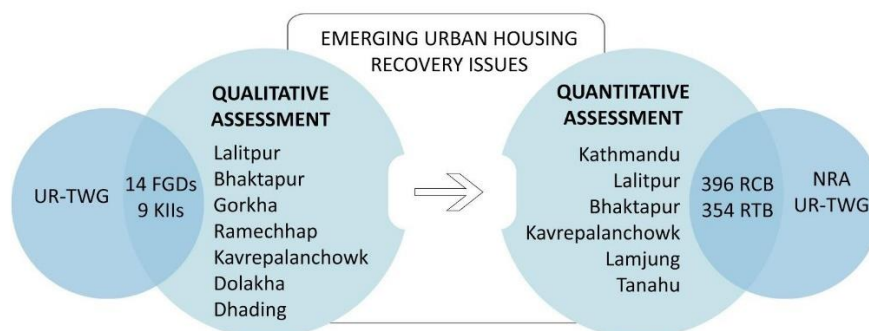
EMERGING URBAN HOUSING RECOVERY ISSUES

UR-TWG

14 FGDs
9 KIIs

QUALITATIVE ASSESSMENT

Lalitpur
Bhaktapur
Gorkha
Ramechhap
Kavrepalanchowk
Dolakha
Dhading

QUANTITATIVE ASSESSMENT

Kathmandu
Lalitpur
Bhaktapur
Kavrepalanchowk
Lamjung
Tanahu

396 RCB
354 RTB

NRA
UR-TWG